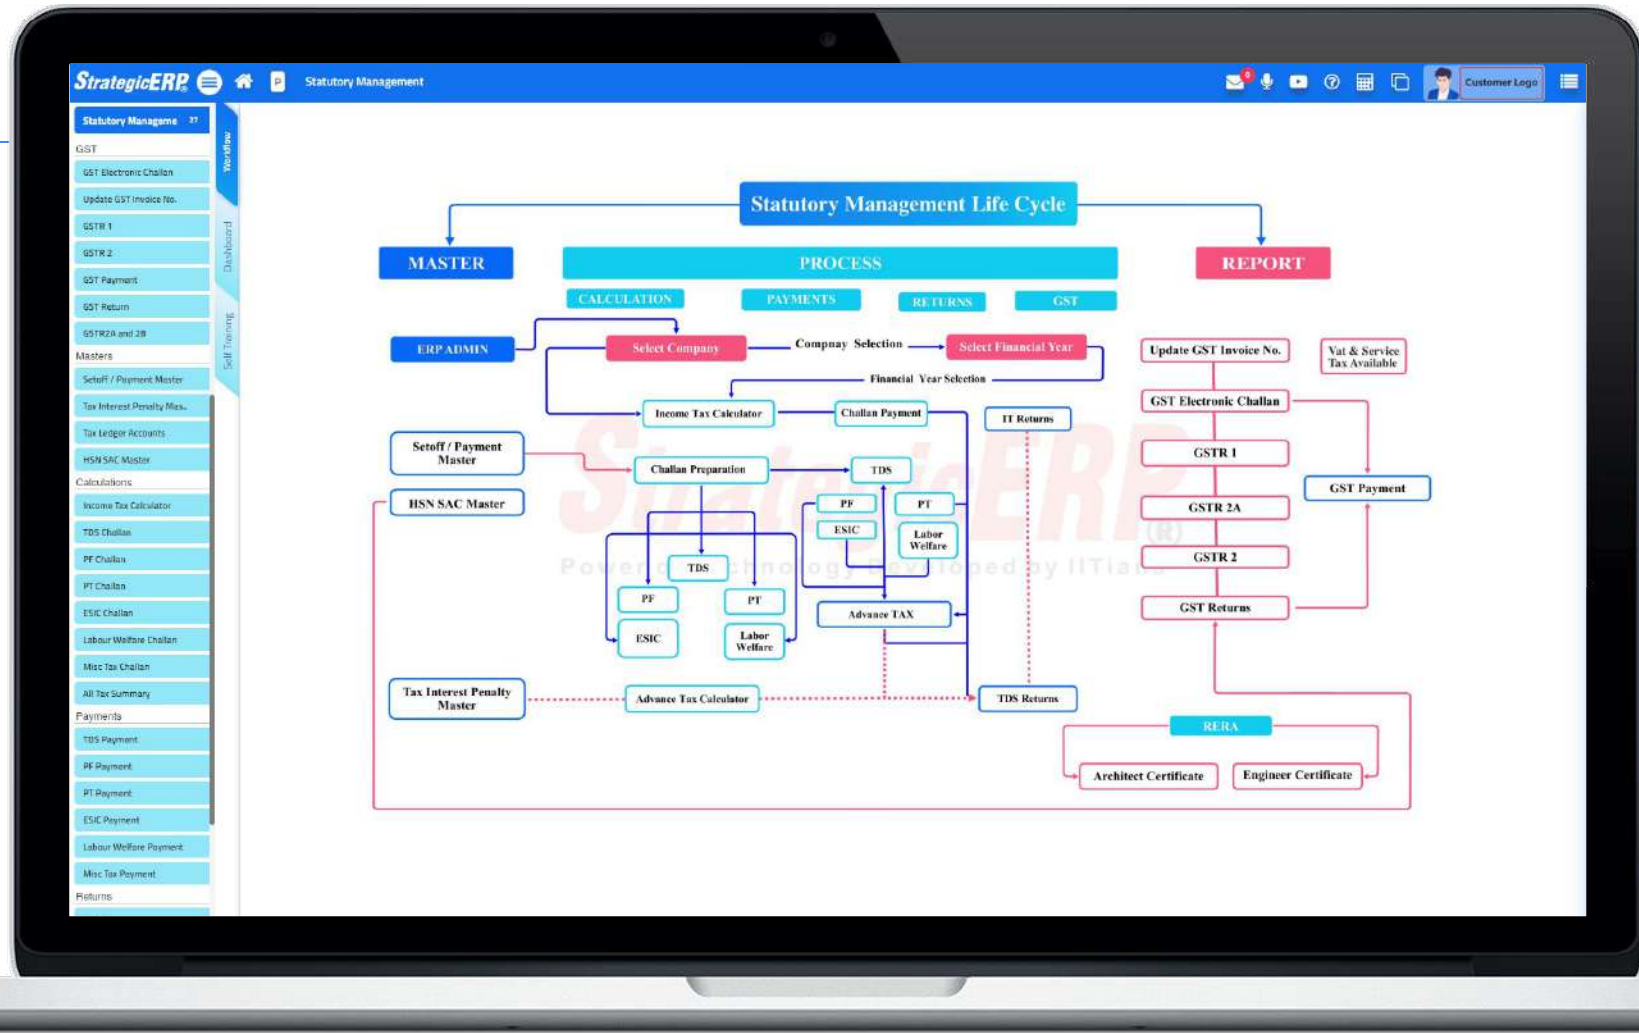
StrategicERP Statutory Management Customer Logo

Statutory Manageme

GST
GST Electronic Challan
Update GST Invoice No.
GSTR 1
GSTR 2
GST Payment
GST Return
GSTR2A and 2B
Masters
Setoff / Payment Master
Tax Interest Penalty Mas..
Tax Ledger Accounts
HSN SAC Master
Calculations
Income Tax Calculator
TDS Challan
PF Challan
PT Challan
ESIC Challan
Labour Welfare Challan
Misc Tax Challan
All Tax Summary
Payments
TDS Payment
PF Payment
PT Payment
ESIC Payment
Labour Welfare Payment
Misc Tax Payment
Returns

Workflow
Dashboard
Self Training

Statutory Management Life Cycle

MASTER
PROCESS
REPORT
CALCULATION
PAYMENTS
RETURNS
GST

ERP ADMIN
Select Company
Company Selection
Select Financial Year
Financial Year Selection
Income Tax Calculator
Challan Payment
IT Returns
Setoff / Payment Master
Challan Preparation
TDS
HSN SAC Master
PF
PT
ESIC
Labor Welfare
TDS
PF
PT
ESIC
Labor Welfare
Advance TAX
Tax Interest Penalty Master
Advance Tax Calculator
TDS Returns

Update GST Invoice No.
Vat & Service Tax Available
GST Electronic Challan
GSTR 1
GST Payment
GSTR 2A
GSTR 2
GST Returns
RERA
Architect Certificate
Engineer Certificate

StrategicERP®
Powered by technology developed by IITians